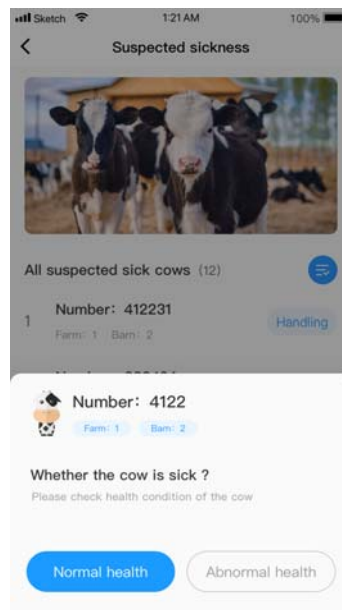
Sketch 1:21 AM 100%

Suspected sickness

All suspected sick cows (12)

1 Number: 412231
Farm: 1 Barn: 2
Handling

Number: 4122
Farm: 1 Barn: 2

Whether the cow is sick ?
Please check health condition of the cow

Normal health
Abnormal health